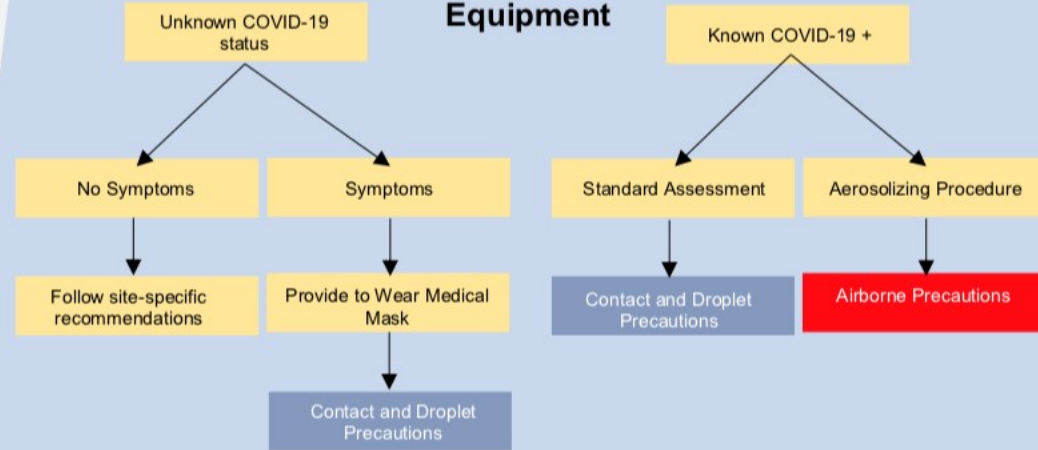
Equipment

Unknown COVID-19 status

No Symptoms

Follow site-specific recommendations

Symptoms

Provide to Wear Medical Mask

Contact and Droplet Precautions

Known COVID-19 +

Standard Assessment

Contact and Droplet Precautions

Aerosolizing Procedure

Airborne Precautions